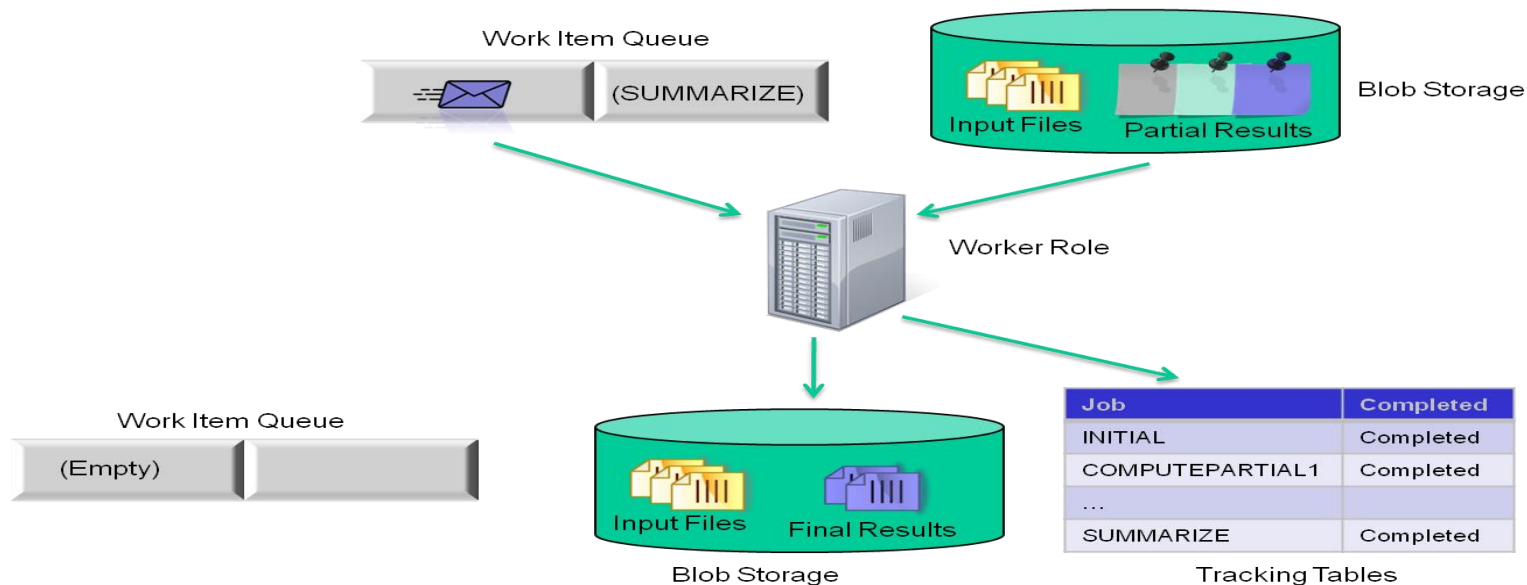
Work Item Queue

(SUMMARIZE)

Input Files

Partial Results

Blob Storage

Worker Role

Work Item Queue

(Empty)

Input Files

Final Results

Blob Storage

| Job | Completed |
|---|---|
| INITIAL | Completed |
| COMPUTEPARTIAL1 | Completed |
| ... | |
| SUMMARIZE | Completed |

Tracking Tables